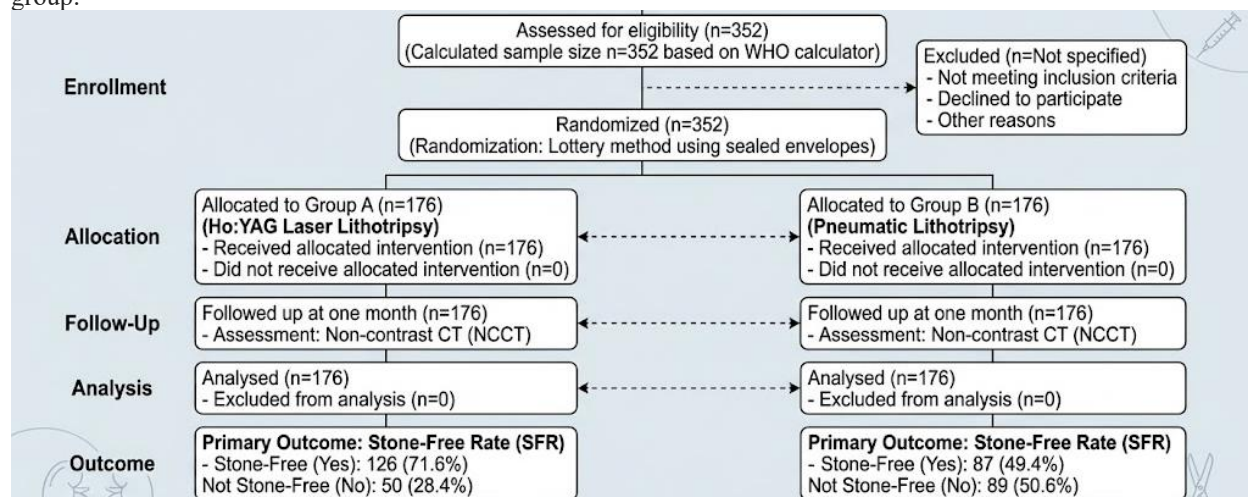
group.

Assessed for eligibility (n=352)
(Calculated sample size n=352 based on WHO calculator)

Enrollment

Excluded (n=Not specified)
- Not meeting inclusion criteria
- Declined to participate
- Other reasons

Randomized (n=352)
(Randomization: Lottery method using sealed envelopes)

Allocation

Allocated to Group A (n=176)
**(Ho:YAG Laser Lithotripsy)**
- Received allocated intervention (n=176)
- Did not receive allocated intervention (n=0)

Allocated to Group B (n=176)
**(Pneumatic Lithotripsy)**
- Received allocated intervention (n=176)
- Did not receive allocated intervention (n=0)

Follow-Up

Followed up at one month (n=176)
- Assessment: Non-contrast CT (NCCT)

Followed up at one month (n=176)
- Assessment: Non-contrast CT (NCCT)

Analysis

Analysed (n=176)
- Excluded from analysis (n=0)

Analysed (n=176)
- Excluded from analysis (n=0)

Outcome

**Primary Outcome: Stone-Free Rate (SFR)**
- Stone-Free (Yes): 126 (71.6%)
Not Stone-Free (No): 50 (28.4%)

**Primary Outcome: Stone-Free Rate (SFR)**
- Stone-Free (Yes): 87 (49.4%)
Not Stone-Free (No): 89 (50.6%)